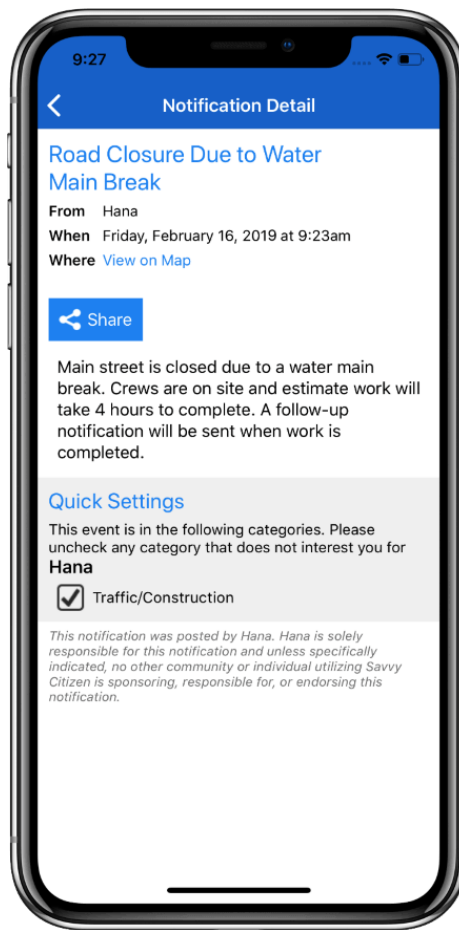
9:27

Notification Detail

Road Closure Due to Water Main Break

From Hana
When Friday, February 16, 2019 at 9:23am
Where View on Map

Share

Main street is closed due to a water main break. Crews are on site and estimate work will take 4 hours to complete. A follow-up notification will be sent when work is completed.

Quick Settings

This event is in the following categories. Please uncheck any category that does not interest you for
Hana

Traffic/Construction

This notification was posted by Hana. Hana is solely responsible for this notification and unless specifically indicated, no other community or individual utilizing Savvy Citizen is sponsoring, responsible for, or endorsing this notification.